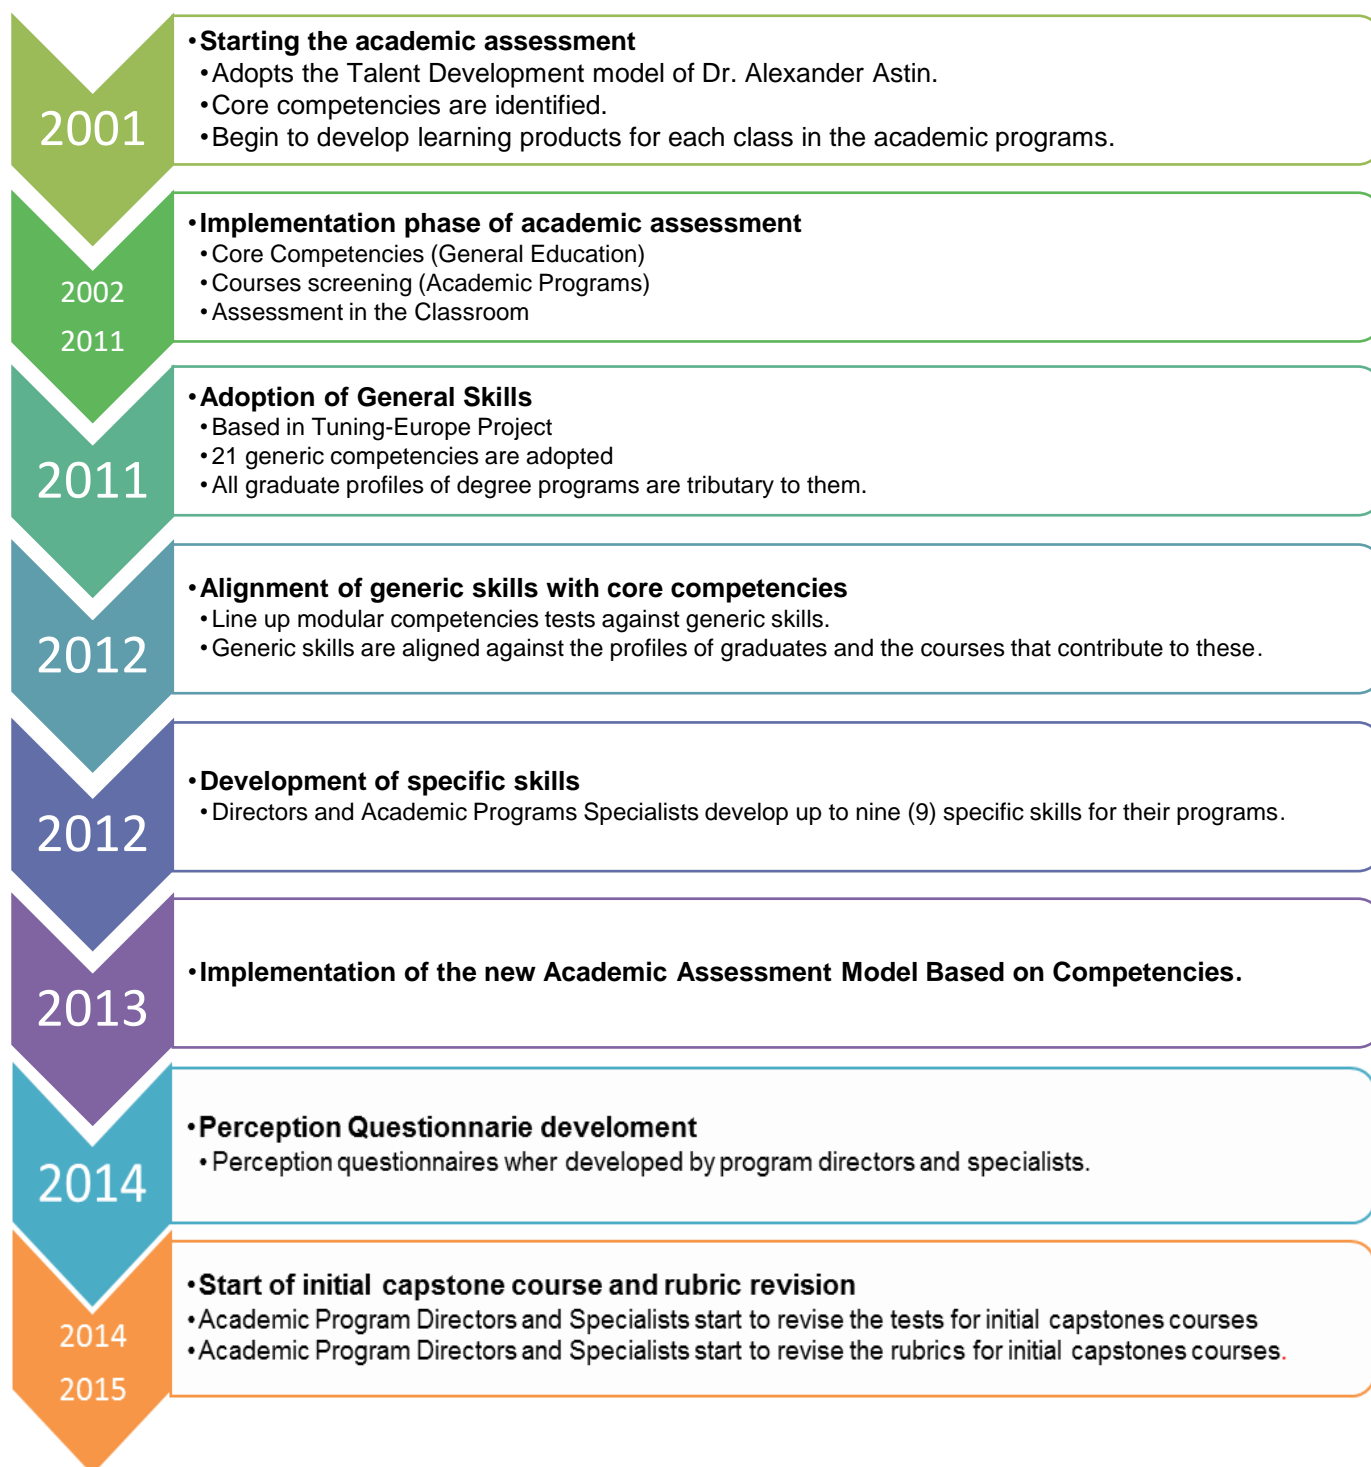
2001

•Starting the academic assessment
•Adopts the Talent Development model of Dr. Alexander Astin.
•Core competencies are identified.
•Begin to develop learning products for each class in the academic programs.

2002
2011

•Implementation phase of academic assessment
•Core Competencies (General Education)
•Courses screening (Academic Programs)
•Assessment in the Classroom

2011

•Adoption of General Skills
•Based in Tuning-Europe Project
•21 generic competencies are adopted
•All graduate profiles of degree programs are tributary to them.

2012

•Alignment of generic skills with core competencies
•Line up modular competencies tests against generic skills.
•Generic skills are aligned against the profiles of graduates and the courses that contribute to these.

2012

•Development of specific skills
•Directors and Academic Programs Specialists develop up to nine (9) specific skills for their programs.

2013

•Implementation of the new Academic Assessment Model Based on Competencies.

2014

•Perception Questionnarie develoment
•Perception questionnaires wher developed by program directors and specialists.

2014
2015

•Start of initial capstone course and rubric revision
•Academic Program Directors and Specialists start to revise the tests for initial capstones courses
•Academic Program Directors and Specialists start to revise the rubrics for initial capstones courses.